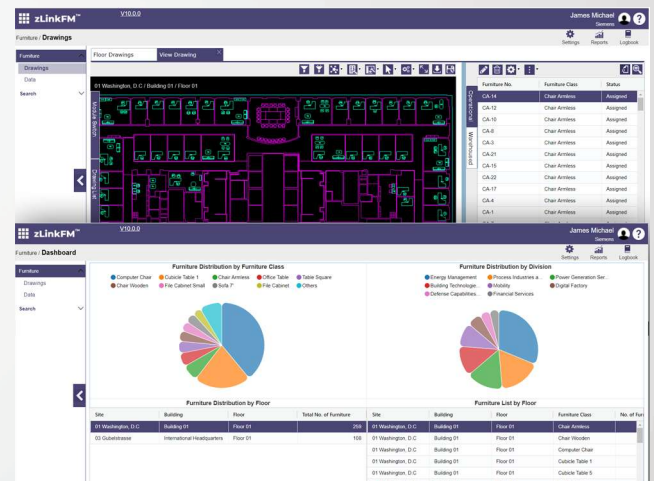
zLinkFM™ V10.0.0

James Michael
Siemens

Furniture / Drawings

Settings Reports Logbook

Furniture
Drawings
Data
Search

Floor Drawings View Drawing

01 Washington, D.C / Building 01 / Floor 01

Module Switch

Drawing List

Operational

Warehoused

| Furniture No. | Furniture Class | Status |
|---|---|---|
| CA-14 | Chair Armless | Assigned |
| CA-12 | Chair Armless | Assigned |
| CA-10 | Chair Armless | Assigned |
| CA-8 | Chair Armless | Assigned |
| CA-3 | Chair Armless | Assigned |
| CA-21 | Chair Armless | Assigned |
| CA-15 | Chair Armless | Assigned |
| CA-22 | Chair Armless | Assigned |
| CA-17 | Chair Armless | Assigned |
| CA-4 | Chair Armless | Assigned |
| CA-1 | Chair Armless | Assigned |

zLinkFM™ V10.0.0

James Michael
Siemens

Furniture / Dashboard

Settings Reports Logbook

Furniture
Drawings
Data
Search

Furniture Distribution by Furniture Class

Computer Chair Cubicle Table 1 Chair Armless Office Table Table Square Chair Wooden File Cabinet Small Sofa 7' File Cabinet Others

Furniture Distribution by Division

Energy Management Process Industries a... Power Generation Ser... Building Technologie... Mobility Digital Factory Defense Capabilities... Financial Services

Furniture Distribution by Floor

| Site | Building | Floor | Total No. of Furniture |
|---|---|---|---|
| 01 Washington, D.C | Building 01 | Floor 01 | 259 |
| 03 Gubelstrasse | International Headquarters | Floor 01 | 108 |

Furniture List by Floor

| Site | Building | Floor | Furniture Class | No. of Fur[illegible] |
|---|---|---|---|---|
| 01 Washington, D.C | Building 01 | Floor 01 | Chair Armless | |
| 01 Washington, D.C | Building 01 | Floor 01 | Chair Wooden | |
| 01 Washington, D.C | Building 01 | Floor 01 | Computer Chair | |
| 01 Washington, D.C | Building 01 | Floor 01 | Cubicle Table 1 | |
| 01 Washington, D.C | Building 01 | Floor 01 | Cubicle Table 5 | |